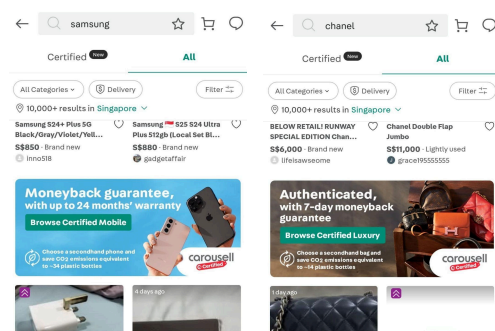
samsung

Certified New
All

All Categories
Delivery
Filter

10,000+ results in Singapore

Samsung S24+ Plus 5G Black/Gray/Violet/Yell...
S$850 · Brand new
Inno518

Samsung 🇸🇬 S25 S24 Ultra Plus 512gb (Local Set Bl...
S$880 · Brand new
gadgetaffair

Moneyback guarantee, with up to 24 months' warranty
Browse Certified Mobile
Choose a secondhand phone and save $CO_2$ emissions equivalent to ~34 plastic bottles
carousell Certified

4 days ago

chanel

Certified New
All

All Categories
Delivery
Filter

10,000+ results in Singapore

BELOW RETAIL! RUNWAY SPECIAL EDITION Chan...
S$6,000 · Brand new
lifeisawseome

Chanel Double Flap Jumbo
S$11,000 · Lightly used
grace195555555

Authenticated, with 7-day moneyback guarantee
Browse Certified Luxury
Choose a secondhand bag and save $CO_2$ emissions equivalent to ~14 plastic bottles
carousell Certified

1 day ago